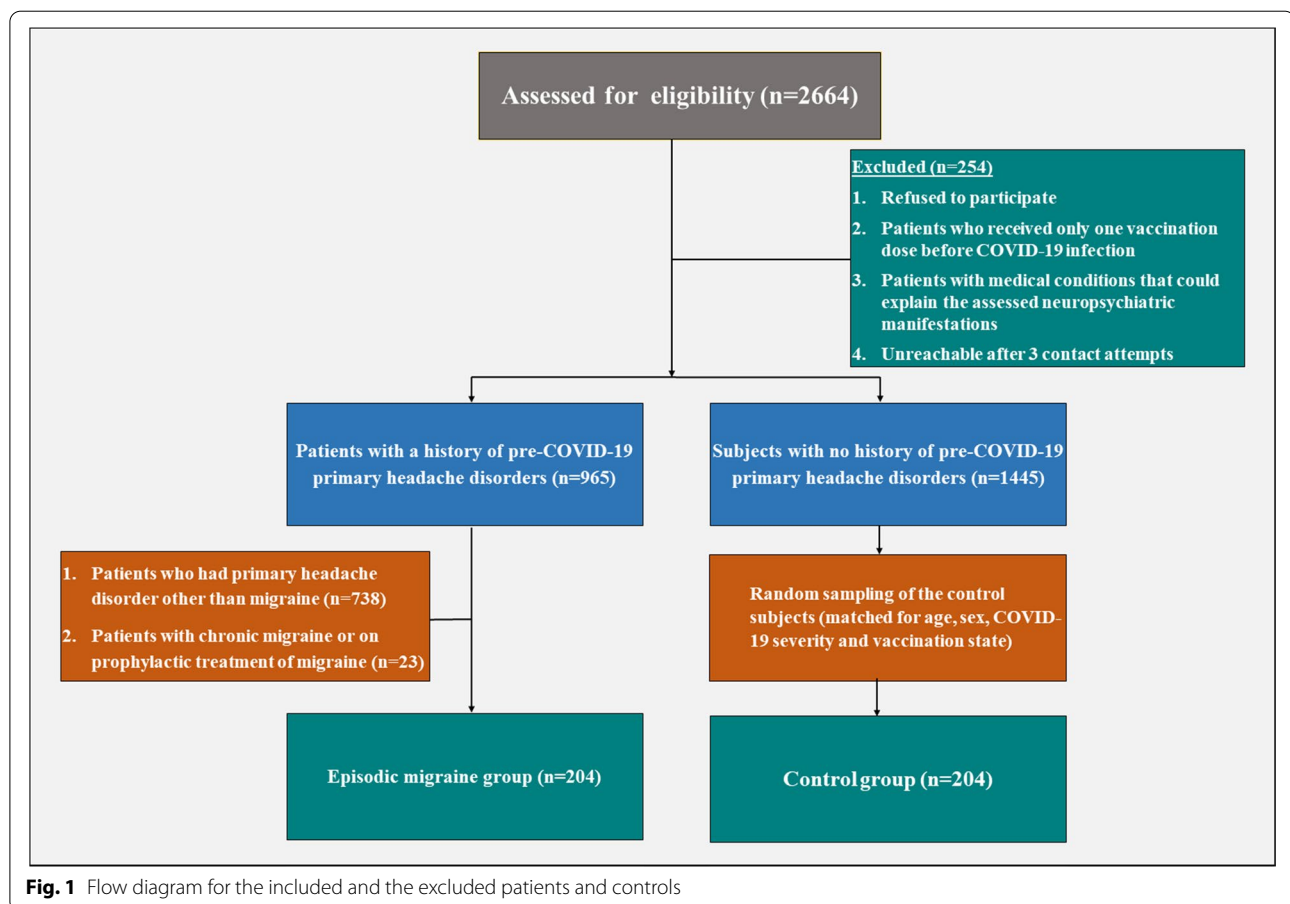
Assessed for eligibility (n=2664)

Excluded (n=254)
1. Refused to participate
2. Patients who received only one vaccination dose before COVID-19 infection
3. Patients with medical conditions that could explain the assessed neuropsychiatric manifestations
4. Unreachable after 3 contact attempts

Patients with a history of pre-COVID-19 primary headache disorders (n=965)

Subjects with no history of pre-COVID-19 primary headache disorders (n=1445)

1. Patients who had primary headache disorder other than migraine (n=738)
2. Patients with chronic migraine or on prophylactic treatment of migraine (n=23)

Random sampling of the control subjects (matched for age, sex, COVID-19 severity and vaccination state)

Episodic migraine group (n=204)

Control group (n=204)

Fig. 1 Flow diagram for the included and the excluded patients and controls